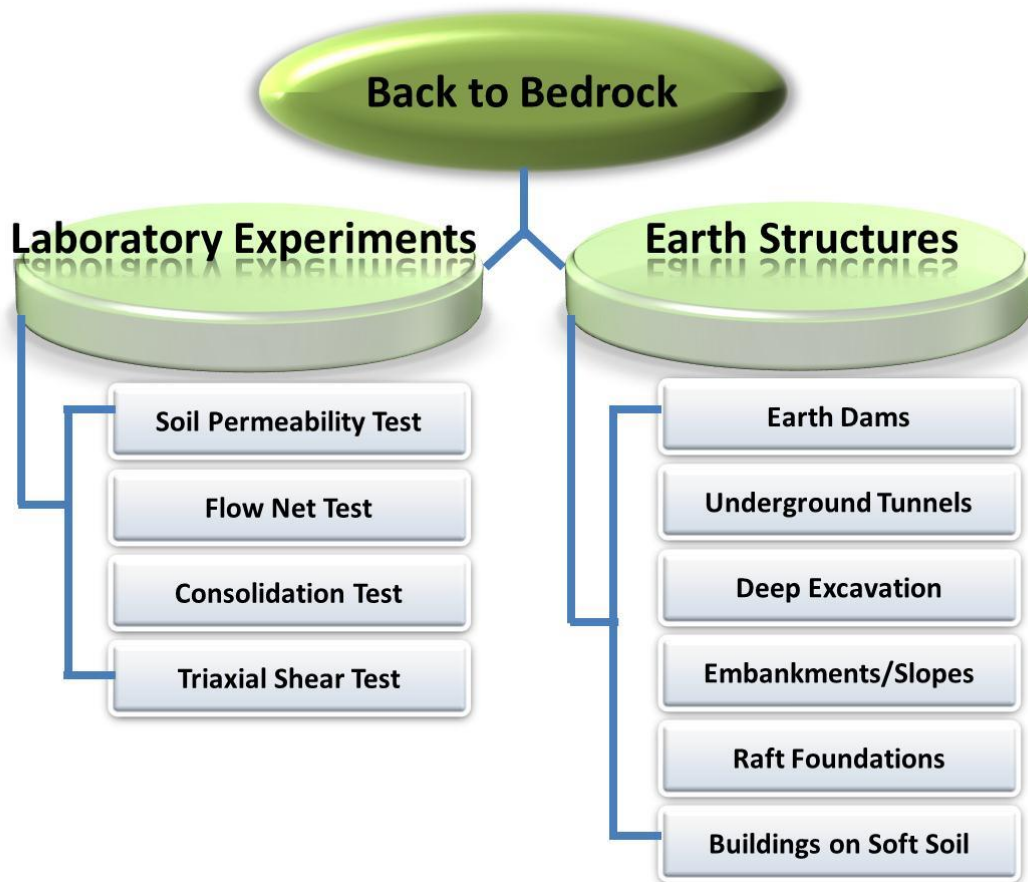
Back to Bedrock

Laboratory Experiments

Soil Permeability Test

Flow Net Test

Consolidation Test

Triaxial Shear Test

Earth Structures

Earth Dams

Underground Tunnels

Deep Excavation

Embankments/Slopes

Raft Foundations

Buildings on Soft Soil